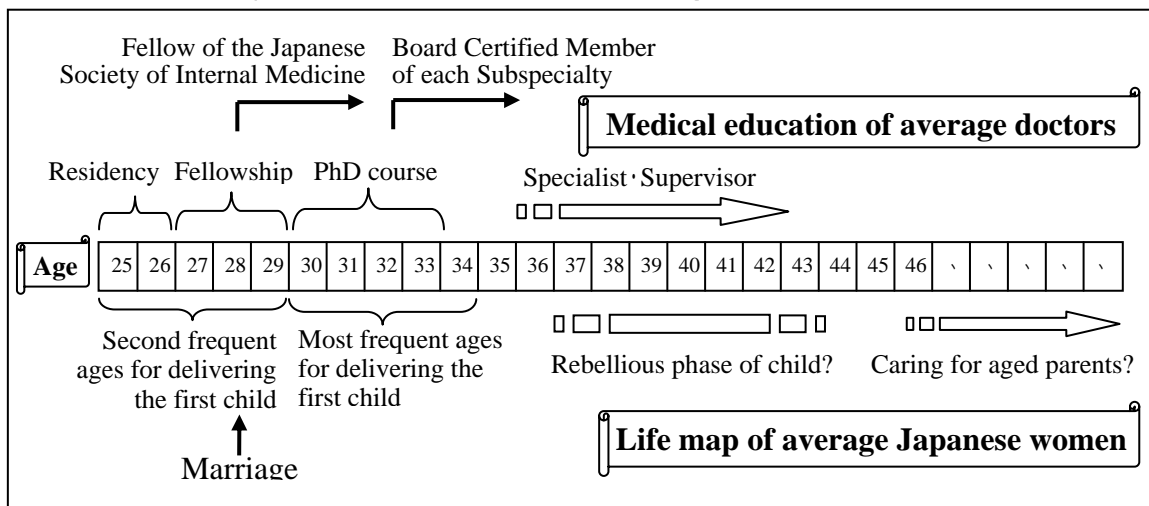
Fellow of the Japanese Society of Internal Medicine

Board Certified Member of each Subspecialty

Medical education of average doctors

Residency Fellowship PhD course

Specialist･Supervisor

| Age | 25 | 26 | 27 | 28 | 29 | 30 | 31 | 32 | 33 | 34 | 35 | 36 | 37 | 38 | 39 | 40 | 41 | 42 | 43 | 44 | 45 | 46 | 、 | 、 | 、 | 、 | 、 |
|---|---|---|---|---|---|---|---|---|---|---|---|---|---|---|---|---|---|---|---|---|---|---|---|---|---|---|---|

Second frequent ages for delivering the first child

Most frequent ages for delivering the first child

Rebellious phase of child?

Caring for aged parents?

Life map of average Japanese women

Marriage